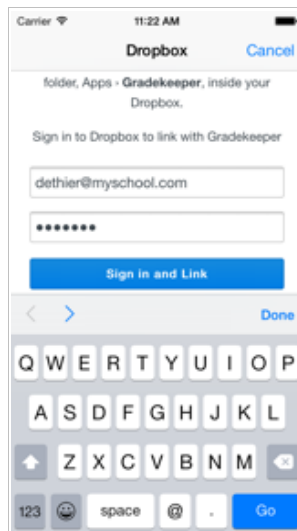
Carrier 11:22 AM

Dropbox Cancel

folder, Apps - Gradekeeper, inside your Dropbox.

Sign in to Dropbox to link with Gradekeeper

dethier@myschool.com

•••••••

Sign in and Link

< > Done

Q W E R T Y U I O P

A S D F G H J K L

Z X C V B N M

123 space @ . Go